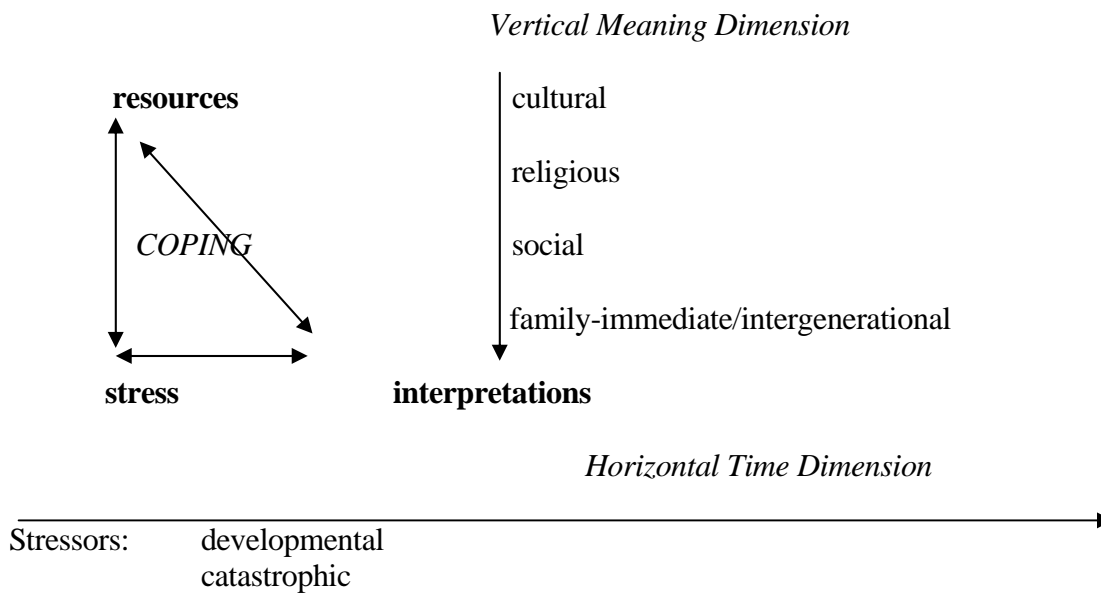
*Vertical Meaning Dimension*

**resources**

cultural

religious

*COPING*

social

family-immediate/intergenerational

**stress**

**interpretations**

*Horizontal Time Dimension*

Stressors: developmental
catastrophic